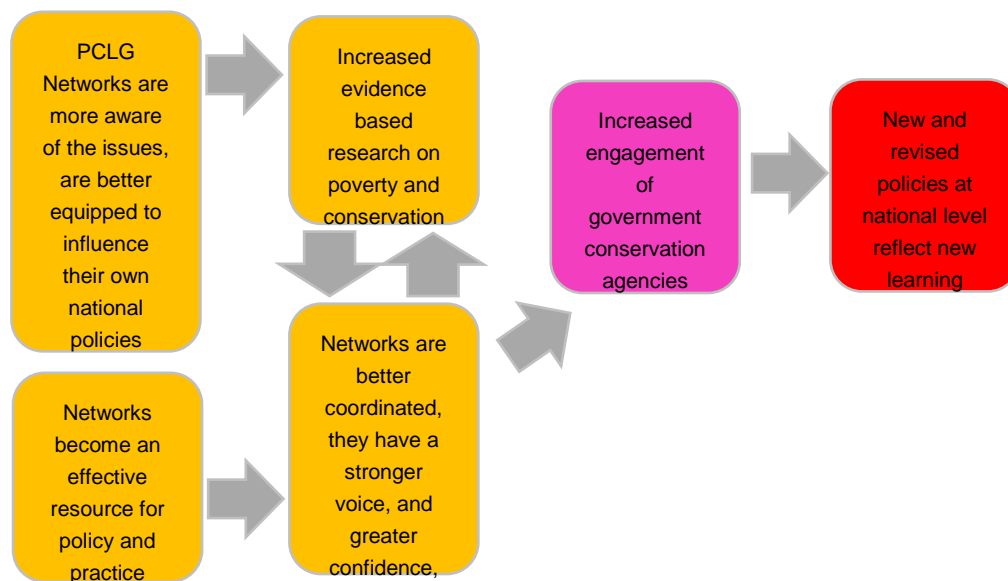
PCLG Networks are more aware of the issues, are better equipped to influence their own national policies

Increased evidence based research on poverty and conservation

Increased engagement of government conservation agencies

New and revised policies at national level reflect new learning

Networks become an effective resource for policy and practice

Networks are better coordinated, they have a stronger voice, and greater confidence,